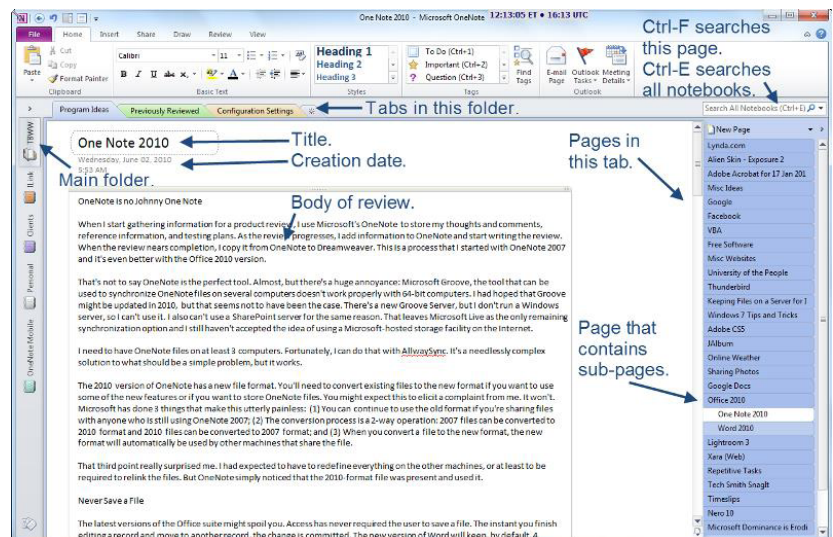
One Note 2010 - Microsoft OneNote 12:13:05 ET • 16:13 UTC

File Home Insert Share Draw Review View

Cut Copy Paste Format Painter Clipboard Calibri 11 B I U abc Basic Text Heading 1 Heading 2 Heading 3 Styles To Do (Ctrl+1) Important (Ctrl+2) Question (Ctrl+3) Tags Find Tags E-mail Page Outlook Tasks Meeting Details Outlook

Ctrl-F searches this page. Ctrl-E searches all notebooks.

Program Ideas Previously Reviewed Configuration Settings

Tabs in this folder.

Search All Notebooks (Ctrl+E)

TWW Ink Clients Personal OneNote Mobile

One Note 2010

Title.

Wednesday, June 02, 2010 5:53 AM

Creation date.

Main folder.

Pages in this tab.

Body of review.

New Page
Lynda.com
Alien Skin - Exposure 2
Adobe Acrobat for 17 Jan 201
Misc Ideas
Google
Facebook
VBA
Free Software
Misc Websites
University of the People
Thunderbird
Keeping Files on a Server for I
Windows 7 Tips and Tricks
Adobe CS5
JAlbum
Online Weather
Sharing Photos
Google Docs
Office 2010
One Note 2010
Word 2010
Lightroom 3
Xara (Web)
Repetitive Tasks
Tech Smith Snaglt
Timeslips
Nero 10
Microsoft Dominance is Erodi

Page that contains sub-pages.

OneNote is no Johnny OneNote

When I start gathering information for a product review, I use Microsoft's OneNote to store my thoughts and comments, reference information, and testing plans. As the review progresses, I add information to OneNote and start writing the review. When the review nears completion, I copy it from OneNote to Dreamweaver. This is a process that I started with OneNote 2007 and it's even better with the Office 2010 version.

That's not to say OneNote is the perfect tool. Almost, but there's a huge annoyance: Microsoft Groove, the tool that can be used to synchronize OneNote files on several computers doesn't work properly with 64-bit computers. I had hoped that Groove might be updated in 2010, but that seems not to have been the case. There's a new Groove Server, but I don't run a Windows server, so I can't use it. I also can't use a SharePoint server for the same reason. That leaves Microsoft Live as the only remaining synchronization option and I still haven't accepted the idea of using a Microsoft-hosted storage facility on the Internet.

I need to have OneNote files on at least 3 computers. Fortunately, I can do that with AllwaySync. It's a needlessly complex solution to what should be a simple problem, but it works.

The 2010 version of OneNote has a new file format. You'll need to convert existing files to the new format if you want to use some of the new features or if you want to store OneNote files. You might expect this to elicit a complaint from me. It won't. Microsoft has done 3 things that make this utterly painless: (1) You can continue to use the old format if you're sharing files with anyone who is still using OneNote 2007; (2) The conversion process is a 2-way operation: 2007 files can be converted to 2010 format and 2010 files can be converted to 2007 format; and (3) When you convert a file to the new format, the new format will automatically be used by other machines that share the file.

That third point really surprised me. I had expected to have to redefine everything on the other machines, or at least to be required to relink the files. But OneNote simply noticed that the 2010-format file was present and used it.

Never Save a File

The latest versions of the Office suite might spoil you. Access has never required the user to save a file. The instant you finish editing a record and move to another record, the change is committed. The new version of Word will keep, by default, 4